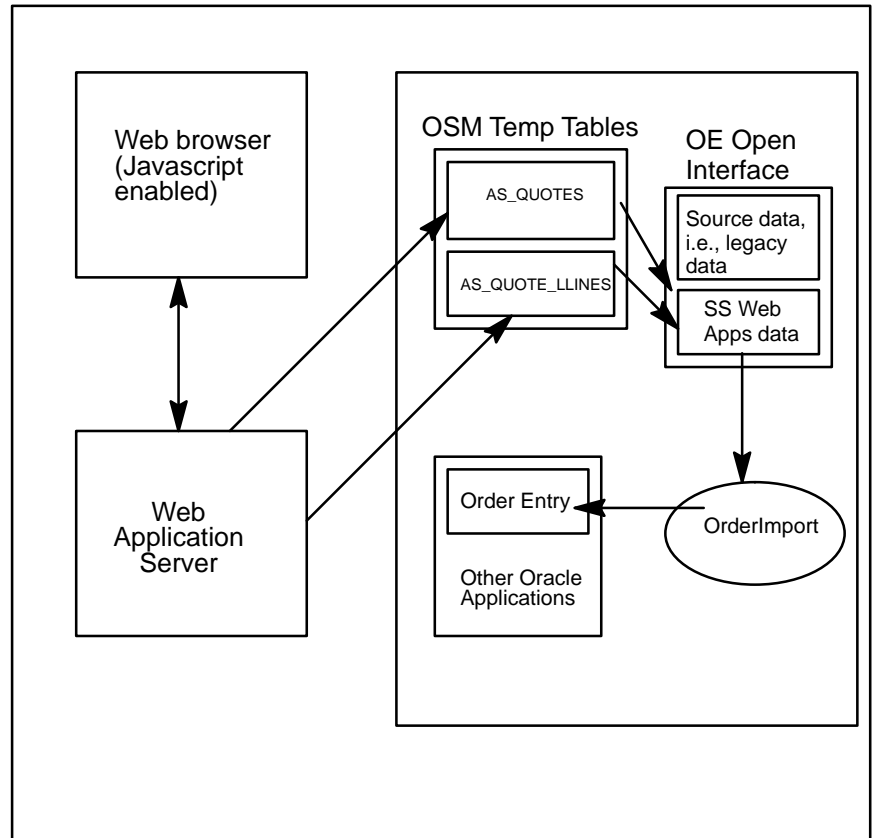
Web browser (Javascript enabled)

Web Application Server

OSM Temp Tables

AS_QUOTES

AS_QUOTE_LLINES

OE Open Interface

Source data, i.e., legacy data

SS Web Apps data

Order Entry

Other Oracle Applications

OrderImport